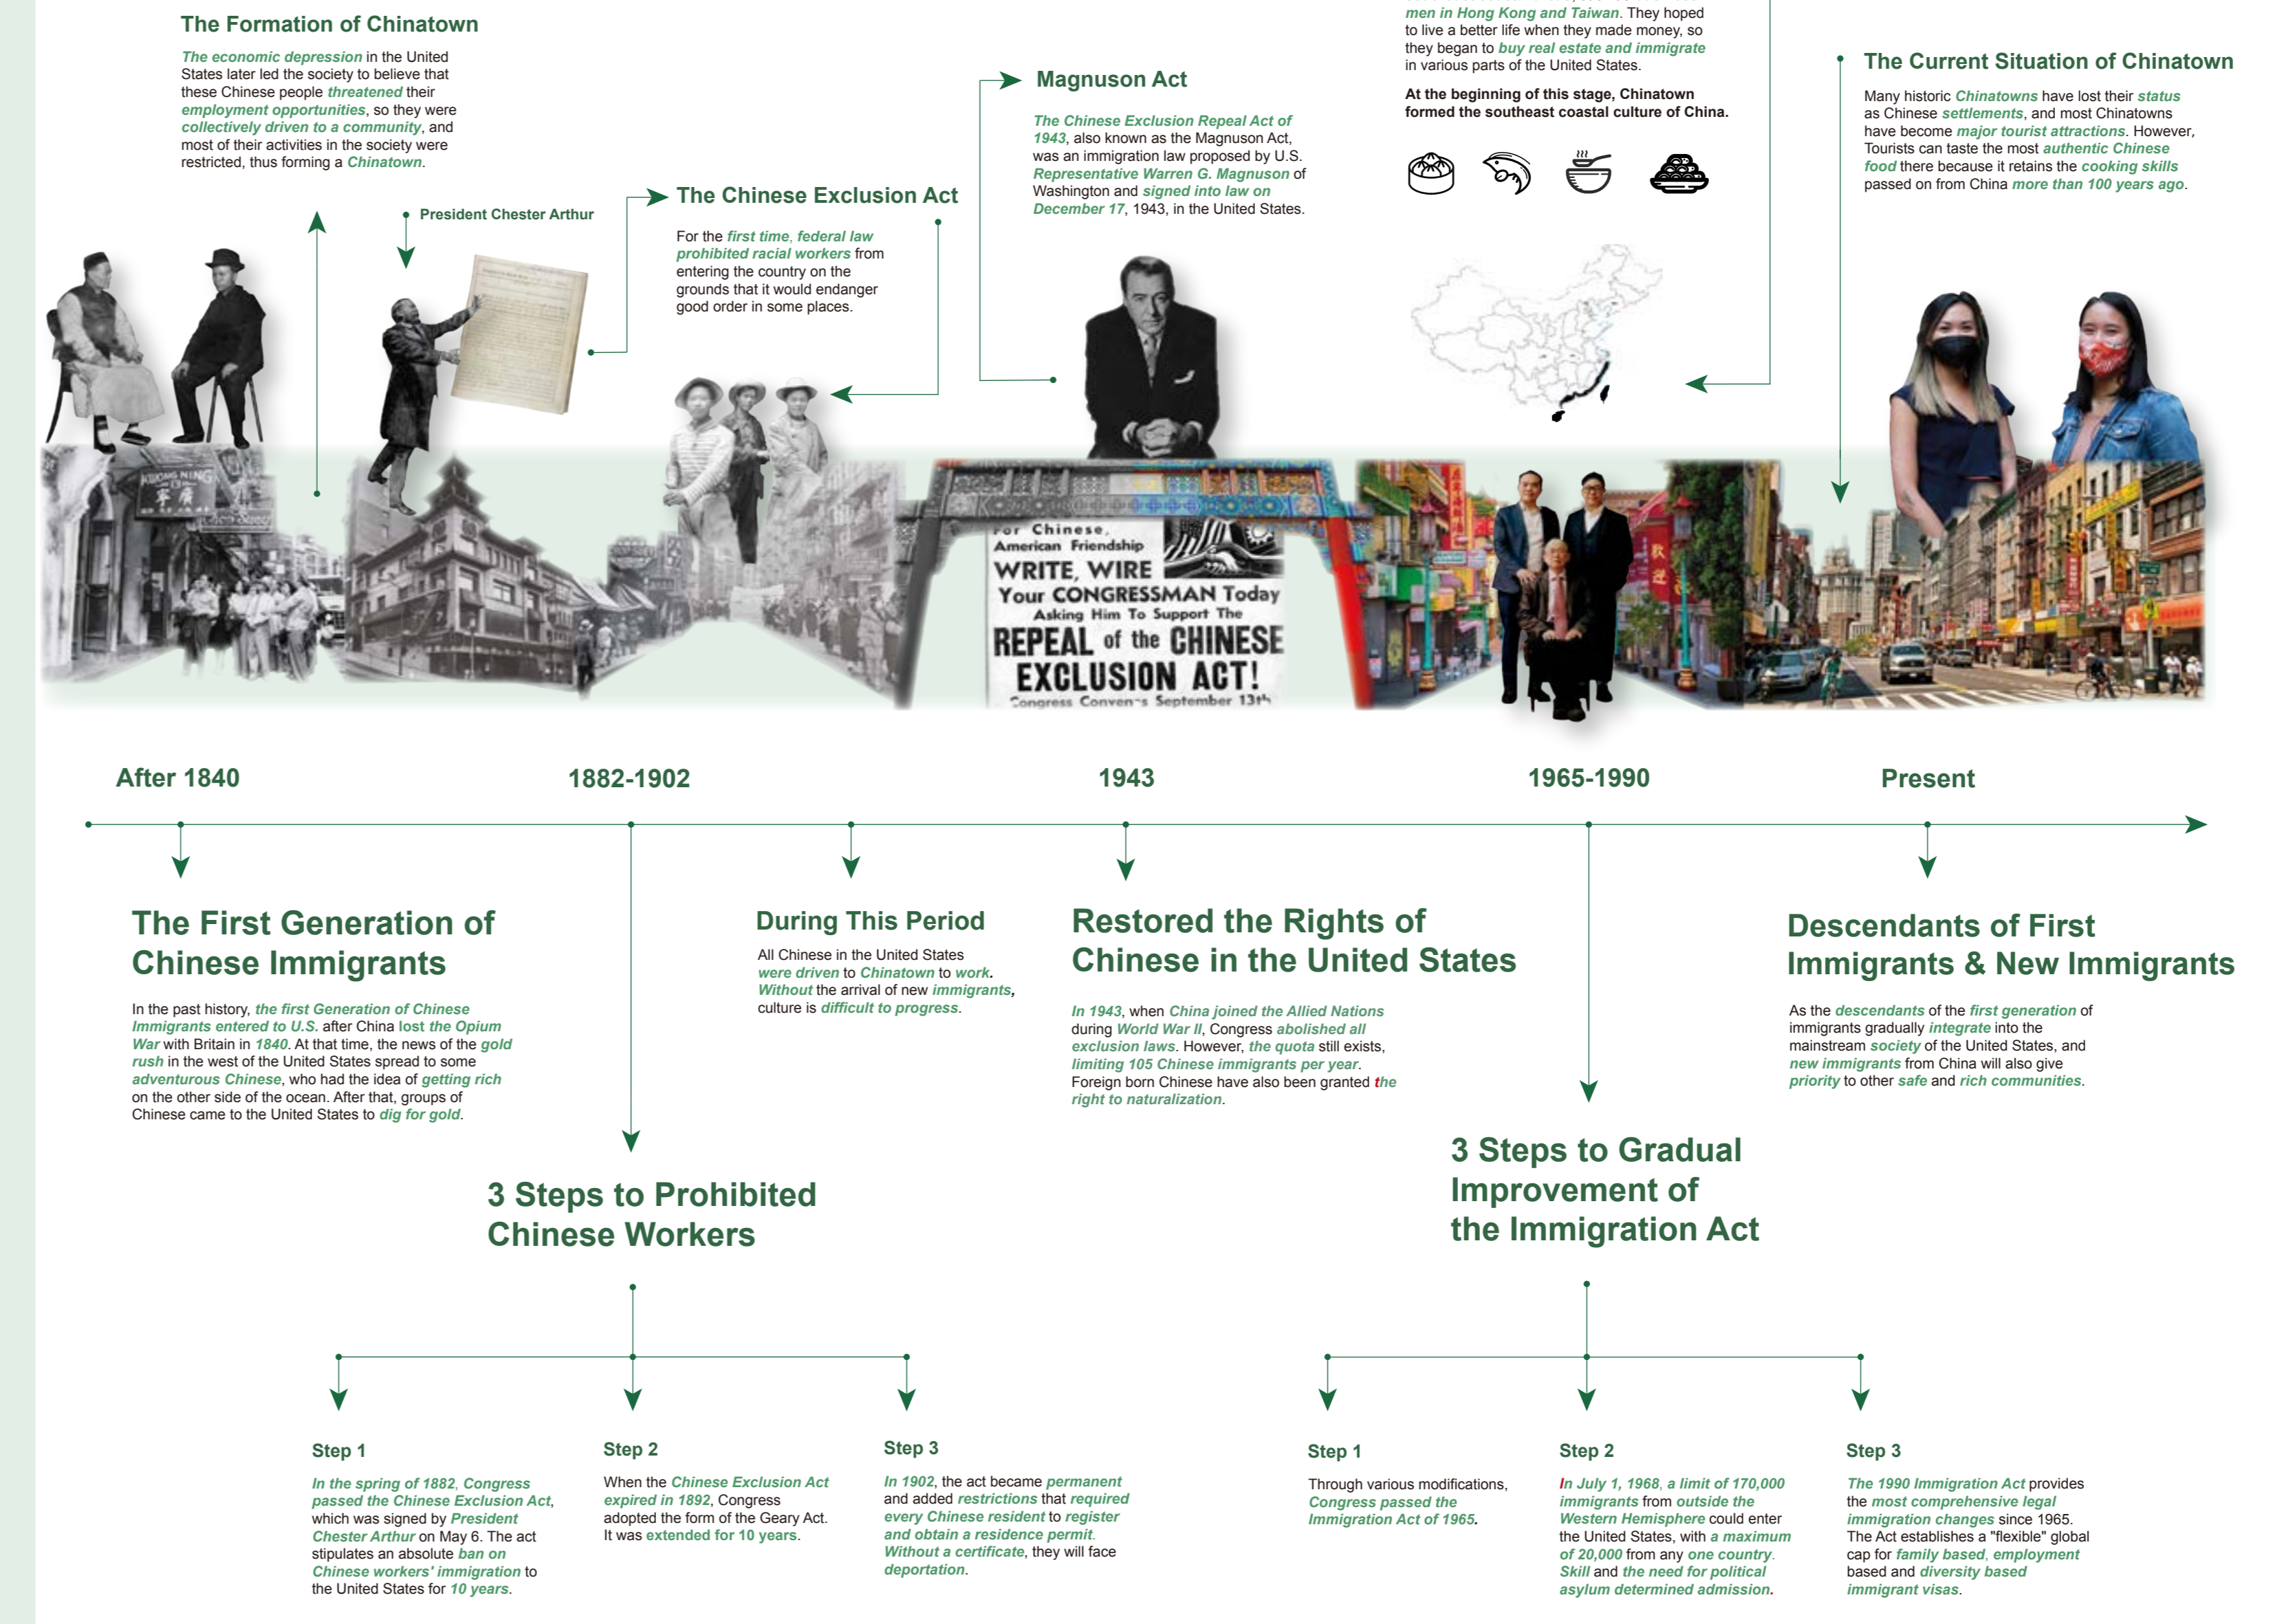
The Formation of Chinatown

The economic depression in the United States later led the society to believe that these Chinese people threatened their employment opportunities, so they were collectively driven to a community, and most of their activities in the society were restricted, thus forming a Chinatown.

President Chester Arthur

The Chinese Exclusion Act

For the first time, federal law prohibited racial workers from entering the country on the grounds that it would endanger good order in some places.

Magnuson Act

The Chinese Exclusion Repeal Act of 1943, also known as the Magnuson Act, was an immigration law proposed by U.S. Representative Warren G. Magnuson of Washington and signed into law on December 17, 1943, in the United States.

men in Hong Kong and Taiwan. They hoped to live a better life when they made money, so they began to buy real estate and immigrate in various parts of the United States.

At the beginning of this stage, Chinatown formed the southeast coastal culture of China.

The Current Situation of Chinatown

Many historic Chinatowns have lost their status as Chinese settlements, and most Chinatowns have become major tourist attractions. However, Tourists can taste the most authentic Chinese food there because it retains the cooking skills passed on from China more than 100 years ago.

For Chinese, American Friendship
WRITE, WIRE
Your CONGRESSMAN Today
Asking Him To Support The
REPEAL of the CHINESE EXCLUSION ACT!
Congress Convenes September 13th

After 1840

1882-1902

1943

1965-1990

Present

The First Generation of Chinese Immigrants

In the past history, the first Generation of Chinese Immigrants entered to U.S. after China lost the Opium War with Britain in 1840. At that time, the news of the gold rush in the west of the United States spread to some adventurous Chinese, who had the idea of getting rich on the other side of the ocean. After that, groups of Chinese came to the United States to dig for gold.

During This Period

All Chinese in the United States were driven to Chinatown to work. Without the arrival of new immigrants, culture is difficult to progress.

Restored the Rights of Chinese in the United States

In 1943, when China joined the Allied Nations during World War II, Congress abolished all exclusion laws. However, the quota still exists, limiting 105 Chinese immigrants per year. Foreign born Chinese have also been granted the right to naturalization.

Descendants of First Immigrants & New Immigrants

As the descendants of the first generation of immigrants gradually integrate into the mainstream society of the United States, and new immigrants from China will also give priority to other safe and rich communities.

3 Steps to Prohibited Chinese Workers

3 Steps to Gradual Improvement of the Immigration Act

Step 1

In the spring of 1882, Congress passed the Chinese Exclusion Act, which was signed by President Chester Arthur on May 6. The act stipulates an absolute ban on Chinese workers' immigration to the United States for 10 years.

Step 2

When the Chinese Exclusion Act expired in 1892, Congress adopted the form of the Geary Act. It was extended for 10 years.

Step 3

In 1902, the act became permanent and added restrictions that required every Chinese resident to register and obtain a residence permit. Without a certificate, they will face deportation.

Step 1

Through various modifications, Congress passed the Immigration Act of 1965.

Step 2

In July 1, 1968, a limit of 170,000 immigrants from outside the Western Hemisphere could enter the United States, with a maximum of 20,000 from any one country. Skill and the need for political asylum determined admission.

Step 3

The 1990 Immigration Act provides the most comprehensive legal immigration changes since 1965. The Act establishes a "flexible" global cap for family based, employment based and diversity based immigrant visas.